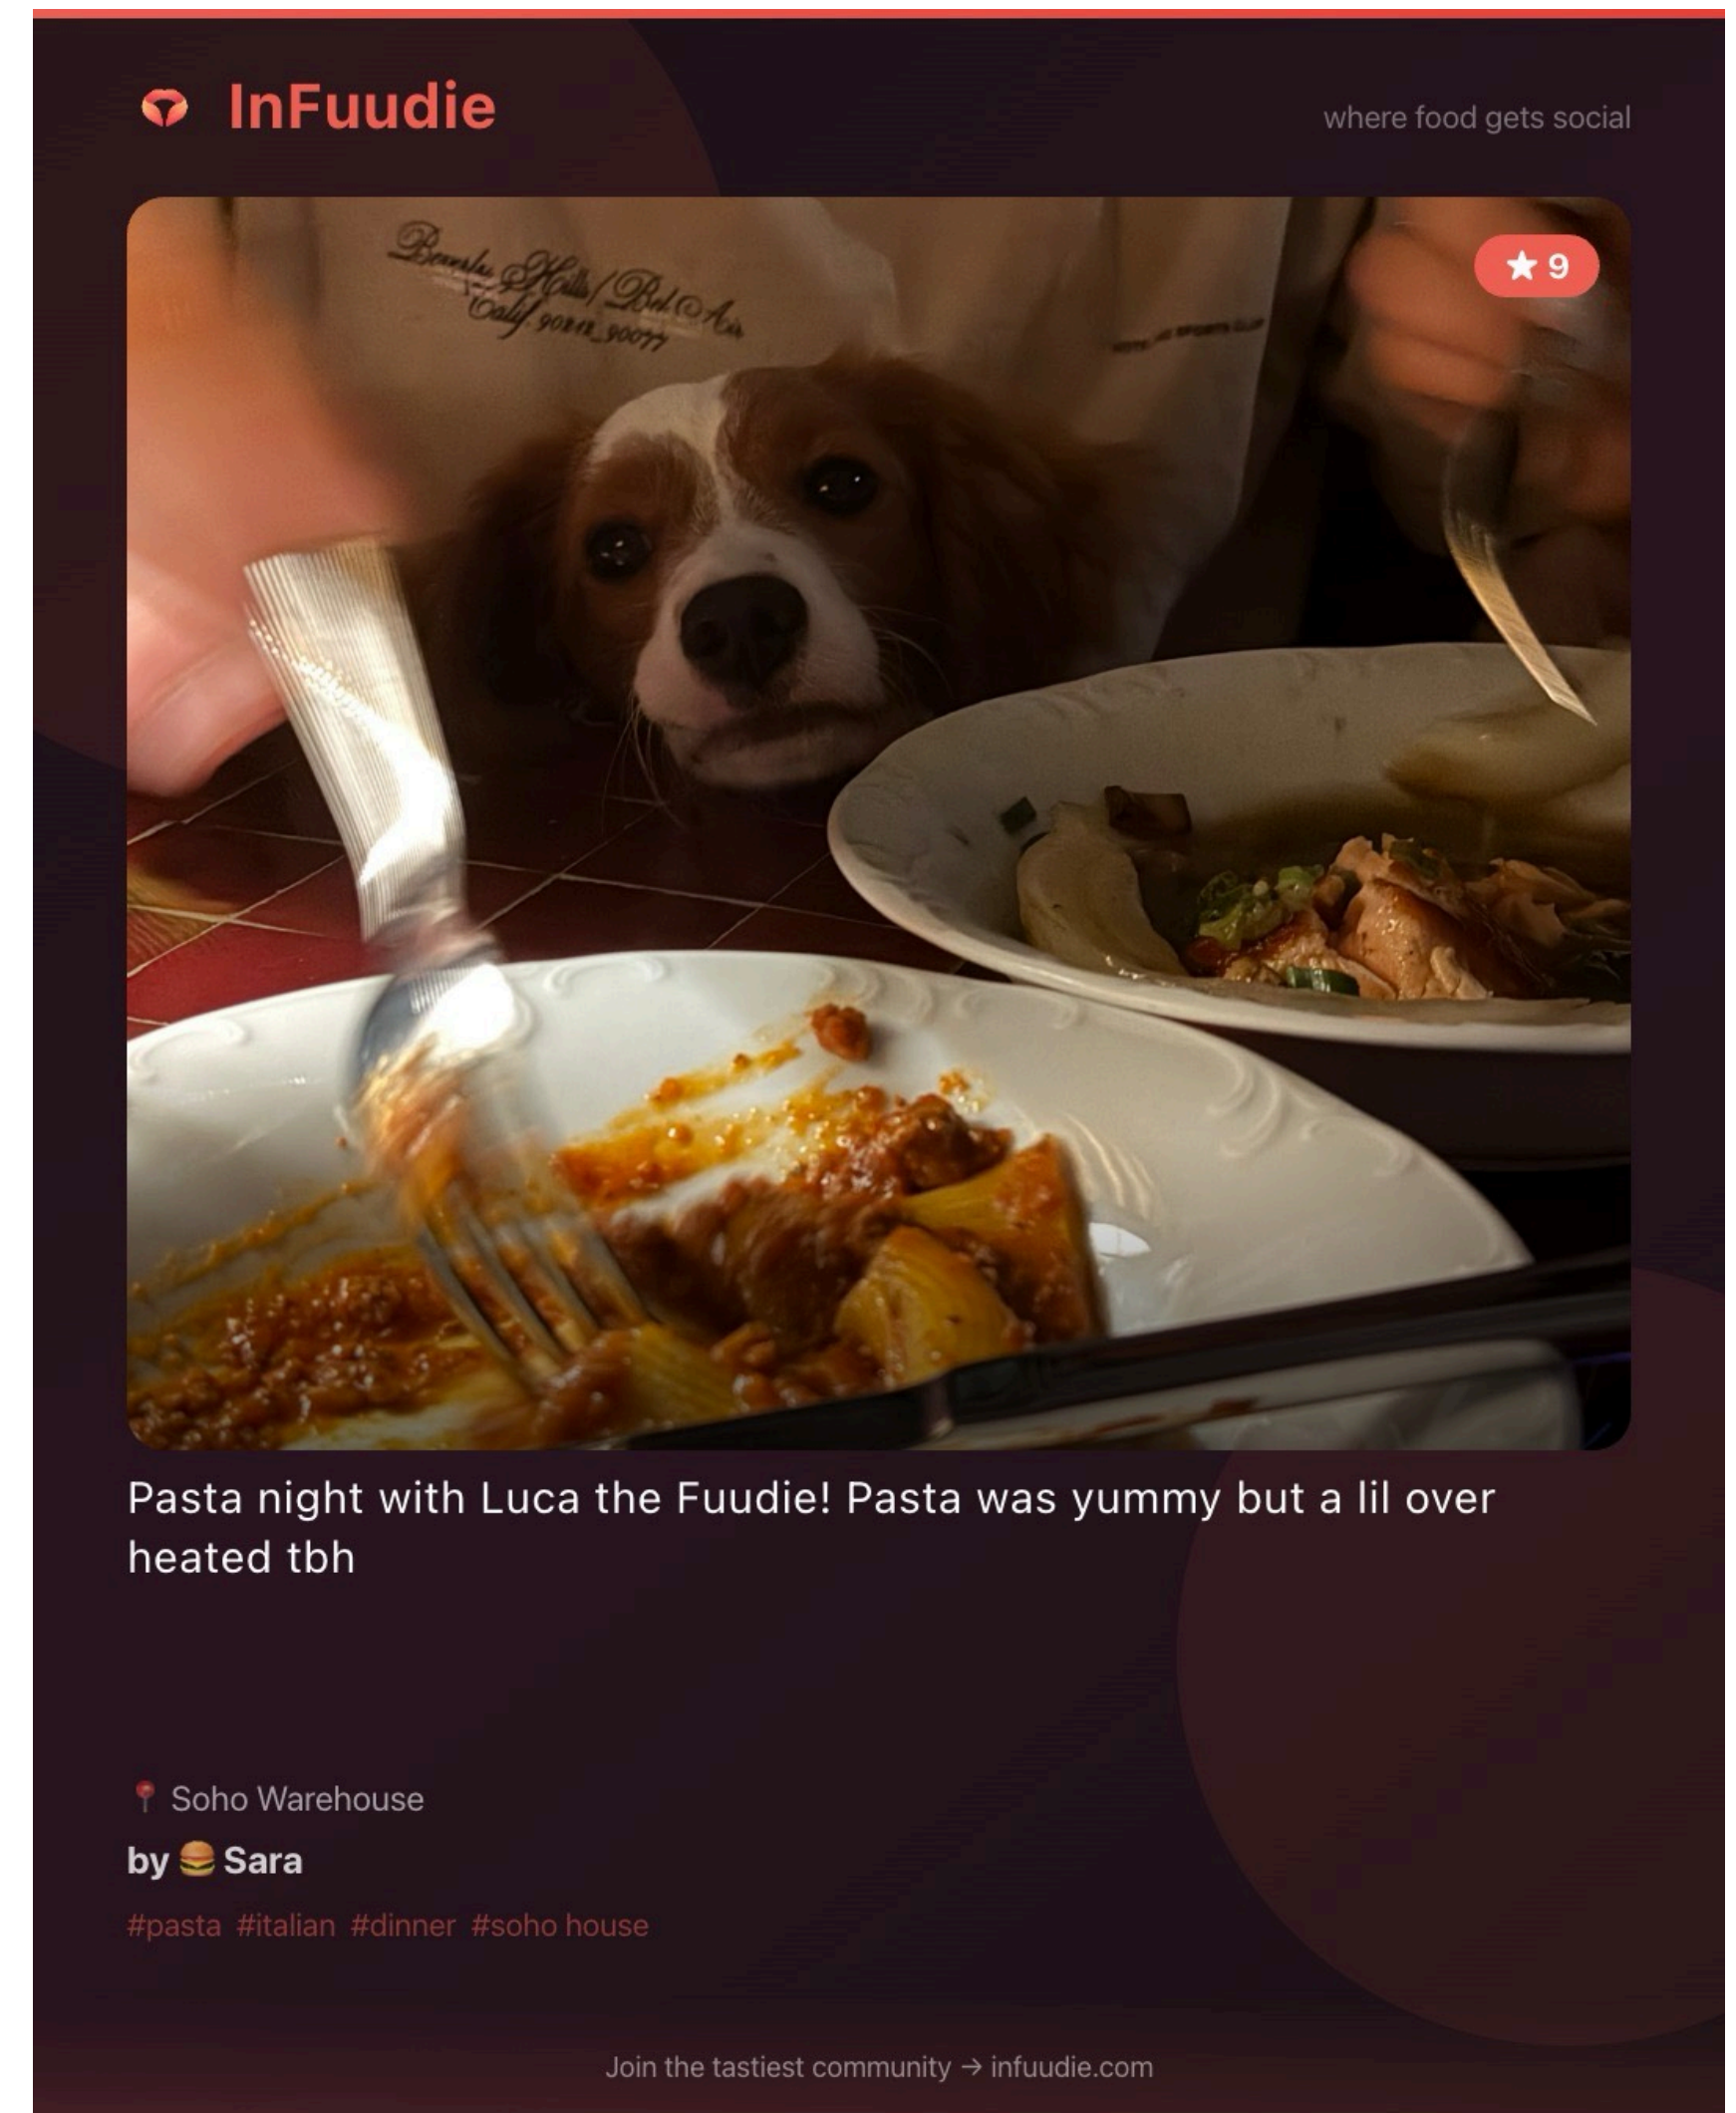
InFuudie

where food gets social

Beverly Hills / Bel Air
Calif. 90210_90077

★ 9

Pasta night with Luca the Fuudie! Pasta was yummy but a lil over heated tbh

📍 Soho Warehouse

by 🍔 Sara

#pasta #italian #dinner #soho house

Join the tastiest community → infuudie.com